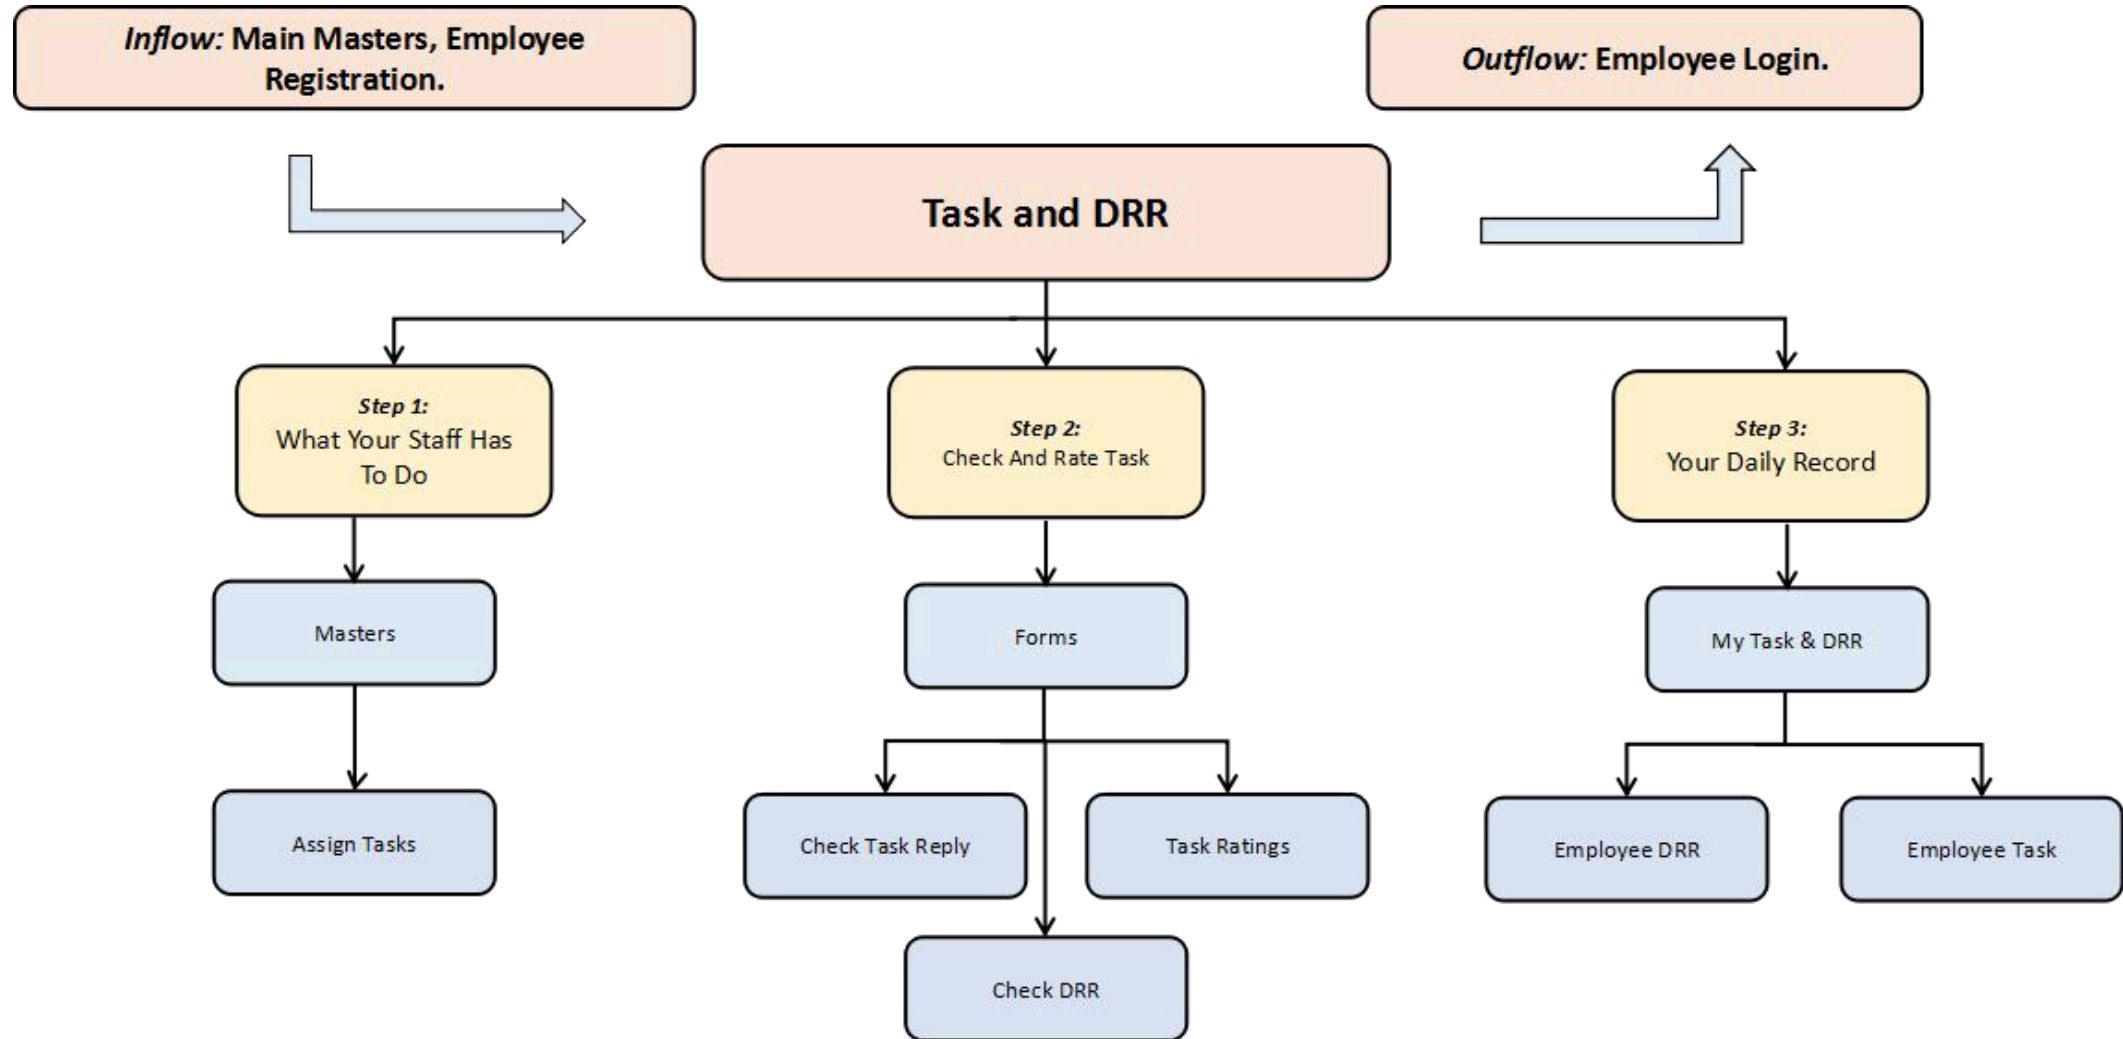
Inflow: Main Masters, Employee Registration.

Outflow: Employee Login.

Task and DRR

Step 1:
What Your Staff Has To Do

Masters

Assign Tasks

Step 2:
Check And Rate Task

Forms

Check Task Reply

Task Ratings

Check DRR

Step 3:
Your Daily Record

My Task & DRR

Employee DRR

Employee Task